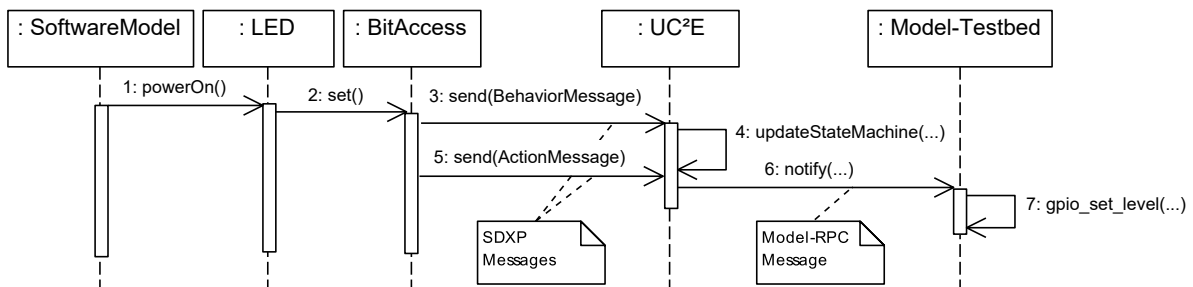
: SoftwareModel

: LED

: BitAccess

: UC²E

: Model-Testbed

1: powerOn()

2: set()

3: send(BehaviorMessage)

4: updateStateMachine(...)

5: send(ActionMessage)

6: notify(...)

7: gpio_set_level(...)

SDXP Messages

Model-RPC Message